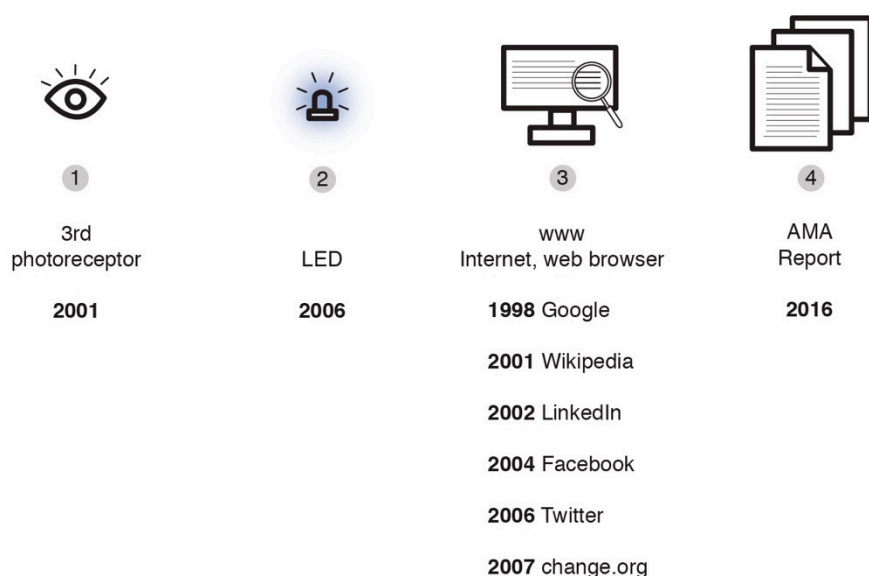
1

3rd photoreceptor

**2001**

2

LED

**2006**

3

www
Internet, web browser

**1998** Google

**2001** Wikipedia

**2002** LinkedIn

**2004** Facebook

**2006** Twitter

**2007** change.org

4

AMA Report

**2016**